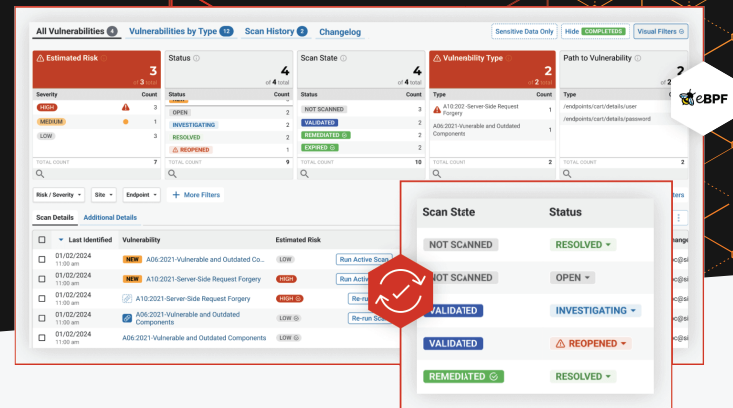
All Vulnerabilities 4 Vulnerabilities by Type 12 Scan History 2 Changelog

Sensitive Data Only Hide COMPLETEDS Visual Filters

Estimated Risk
3
of 3 total

| Severity | Count |
|---|---|
| HIGH | 3 |
| MEDIUM | 1 |
| LOW | 3 |

TOTAL COUNT 7

Status
4
of 4 total

| Status | Count |
|---|---|
| OPEN | 2 |
| INVESTIGATING | 2 |
| RESOLVED | 2 |
| REOPENED | 1 |

TOTAL COUNT 9

Scan State
4
of 4 total

| Status | Count |
|---|---|
| NOT SCANNED | 2 |
| VALIDATED | 2 |
| REMEDIATED | 2 |
| EXPIRED | 2 |

TOTAL COUNT 10

Vulnerability Type
2
of 2 total

| Type | Count |
|---|---|
| A10:2021-Server-Side Request Forgery | 1 |
| A06:2021-Vulnerable and Outdated Components | 1 |

TOTAL COUNT 2

Path to Vulnerability
2

| Type | Count |
|---|---|
| /endpoints/cart/details/user | |
| /endpoints/cart/details/password | |

TOTAL COUNT 2

eBPF

Risk / Severity Site Endpoint + More Filters

Scan Details Additional Details

| | Last Identified | Vulnerability | Estimated Risk | |
|---|---|---|---|---|
| | 01/02/2024 11:00 am | NEW A06:2021-Vulnerable and Outdated Co... | LOW | Run Active Scan |
| | 01/02/2024 11:00 am | NEW A10:2021-Server-Side Request Forgery | HIGH | Run Active Scan |
| | 01/02/2024 11:00 am | A10:2021-Server-Side Request Forgery | HIGH | Re-run |
| | 01/02/2024 11:00 am | A06:2021-Vulnerable and Outdated Components | LOW | Re-run Scan |
| | 01/02/2024 11:00 am | A06:2021-Vulnerable and Outdated Components | LOW | |

| Scan State | Status |
|---|---|
| NOT SCANNED | RESOLVED |
| NOT SCANNED | OPEN |
| VALIDATED | INVESTIGATING |
| VALIDATED | REOPENED |
| REMEDIATED | RESOLVED |